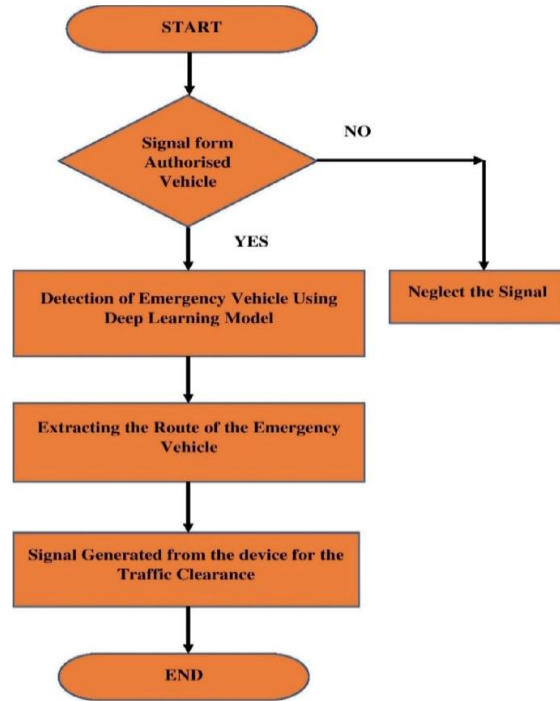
START

Signal form Authorised Vehicle

NO

YES

Detection of Emergency Vehicle Using Deep Learning Model

Neglect the Signal

Extracting the Route of the Emergency Vehicle

Signal Generated from the device for the Traffic Clearance

END